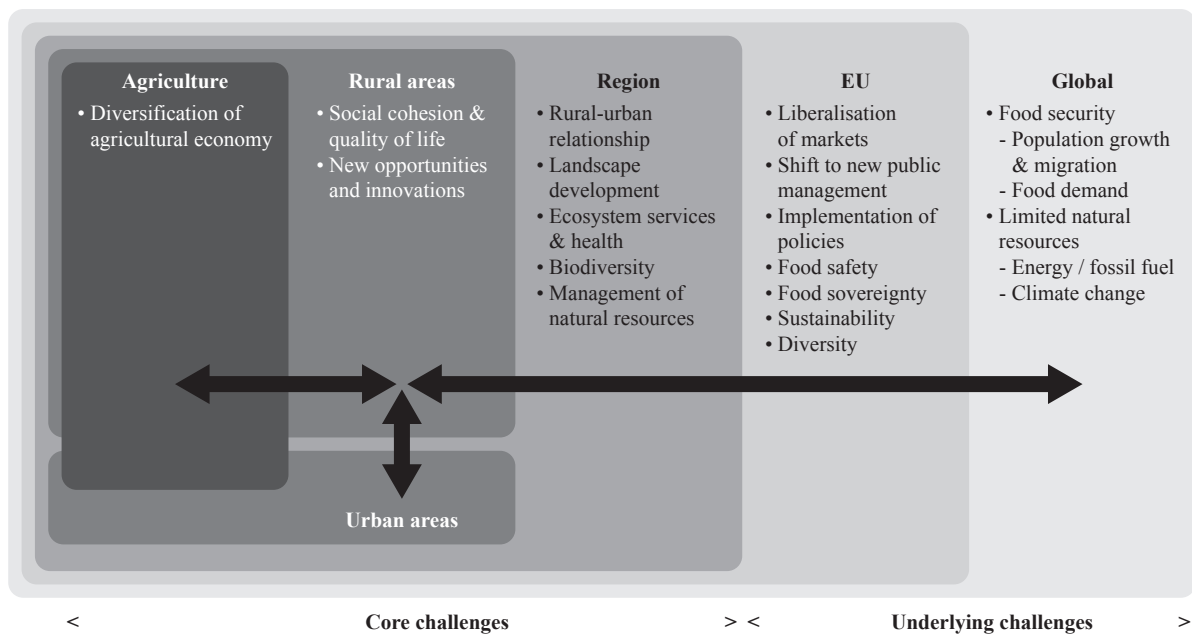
Agriculture
• Diversification of agricultural economy

Rural areas
• Social cohesion & quality of life
• New opportunities and innovations

Region
• Rural-urban relationship
• Landscape development
• Ecosystem services & health
• Biodiversity
• Management of natural resources

EU
• Liberalisation of markets
• Shift to new public management
• Implementation of policies
• Food safety
• Food sovereignty
• Sustainability
• Diversity

Global
• Food security
- Population growth & migration
- Food demand
• Limited natural resources
- Energy / fossil fuel
- Climate change

Urban areas

< Core challenges > < Underlying challenges >